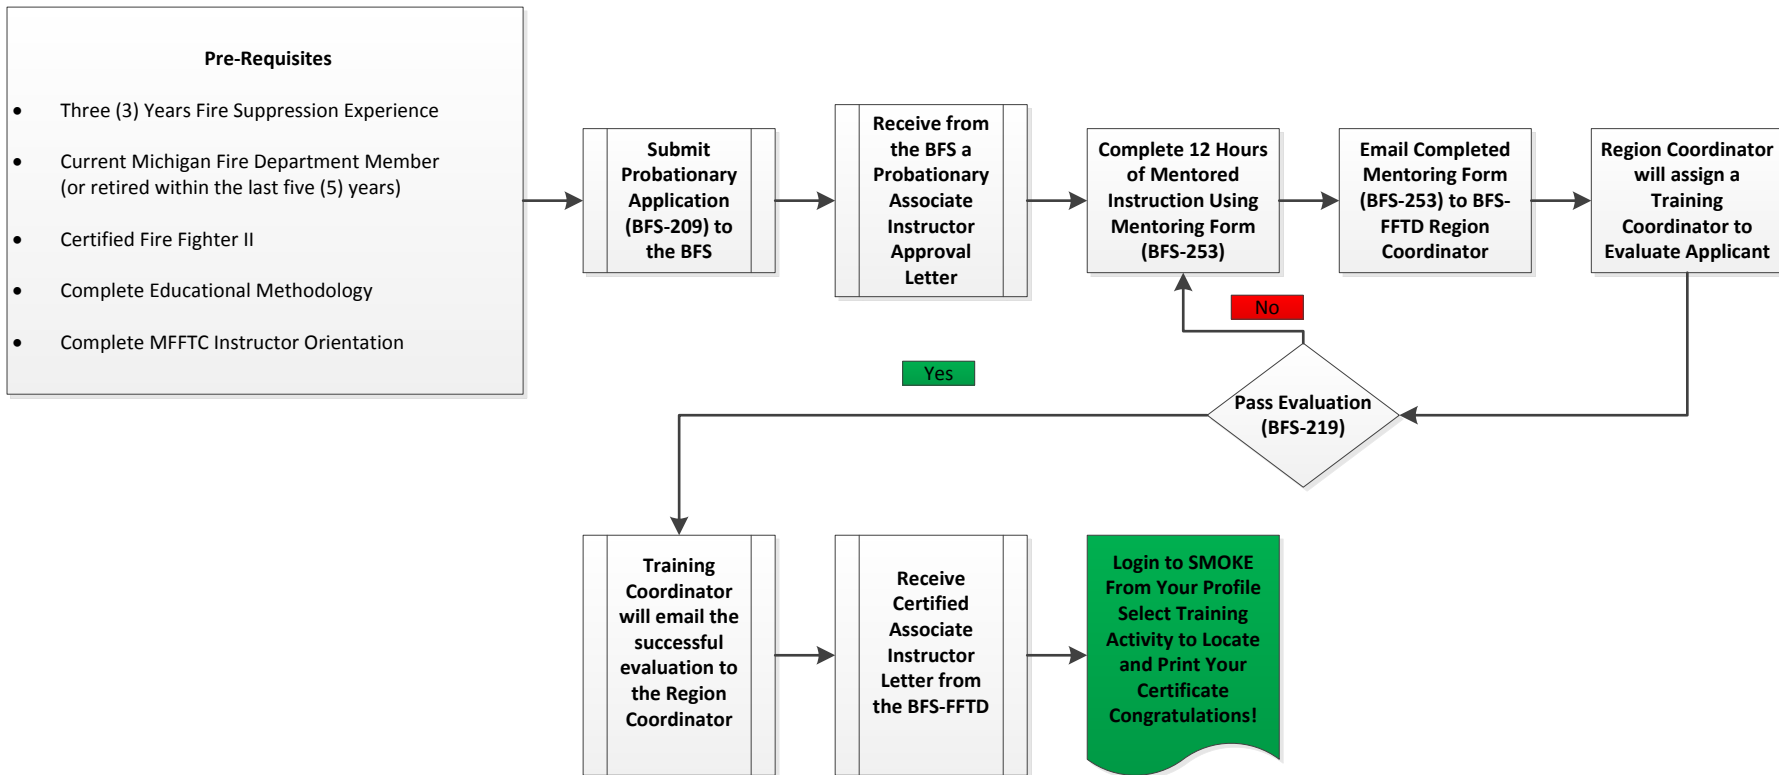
Pre-Requisites

- Three (3) Years Fire Suppression Experience
- Current Michigan Fire Department Member (or retired within the last five (5) years)
- Certified Fire Fighter II
- Complete Educational Methodology
- Complete MFFTC Instructor Orientation

Submit Probationary Application (BFS-209) to the BFS

Receive from the BFS a Probationary Associate Instructor Approval Letter

Complete 12 Hours of Mentored Instruction Using Mentoring Form (BFS-253)

Email Completed Mentoring Form (BFS-253) to BFS-FFTD Region Coordinator

Region Coordinator will assign a Training Coordinator to Evaluate Applicant

No

Yes

Pass Evaluation (BFS-219)

Training Coordinator will email the successful evaluation to the Region Coordinator

Receive Certified Associate Instructor Letter from the BFS-FFTD

Login to SMOKE From Your Profile Select Training Activity to Locate and Print Your Certificate Congratulations!